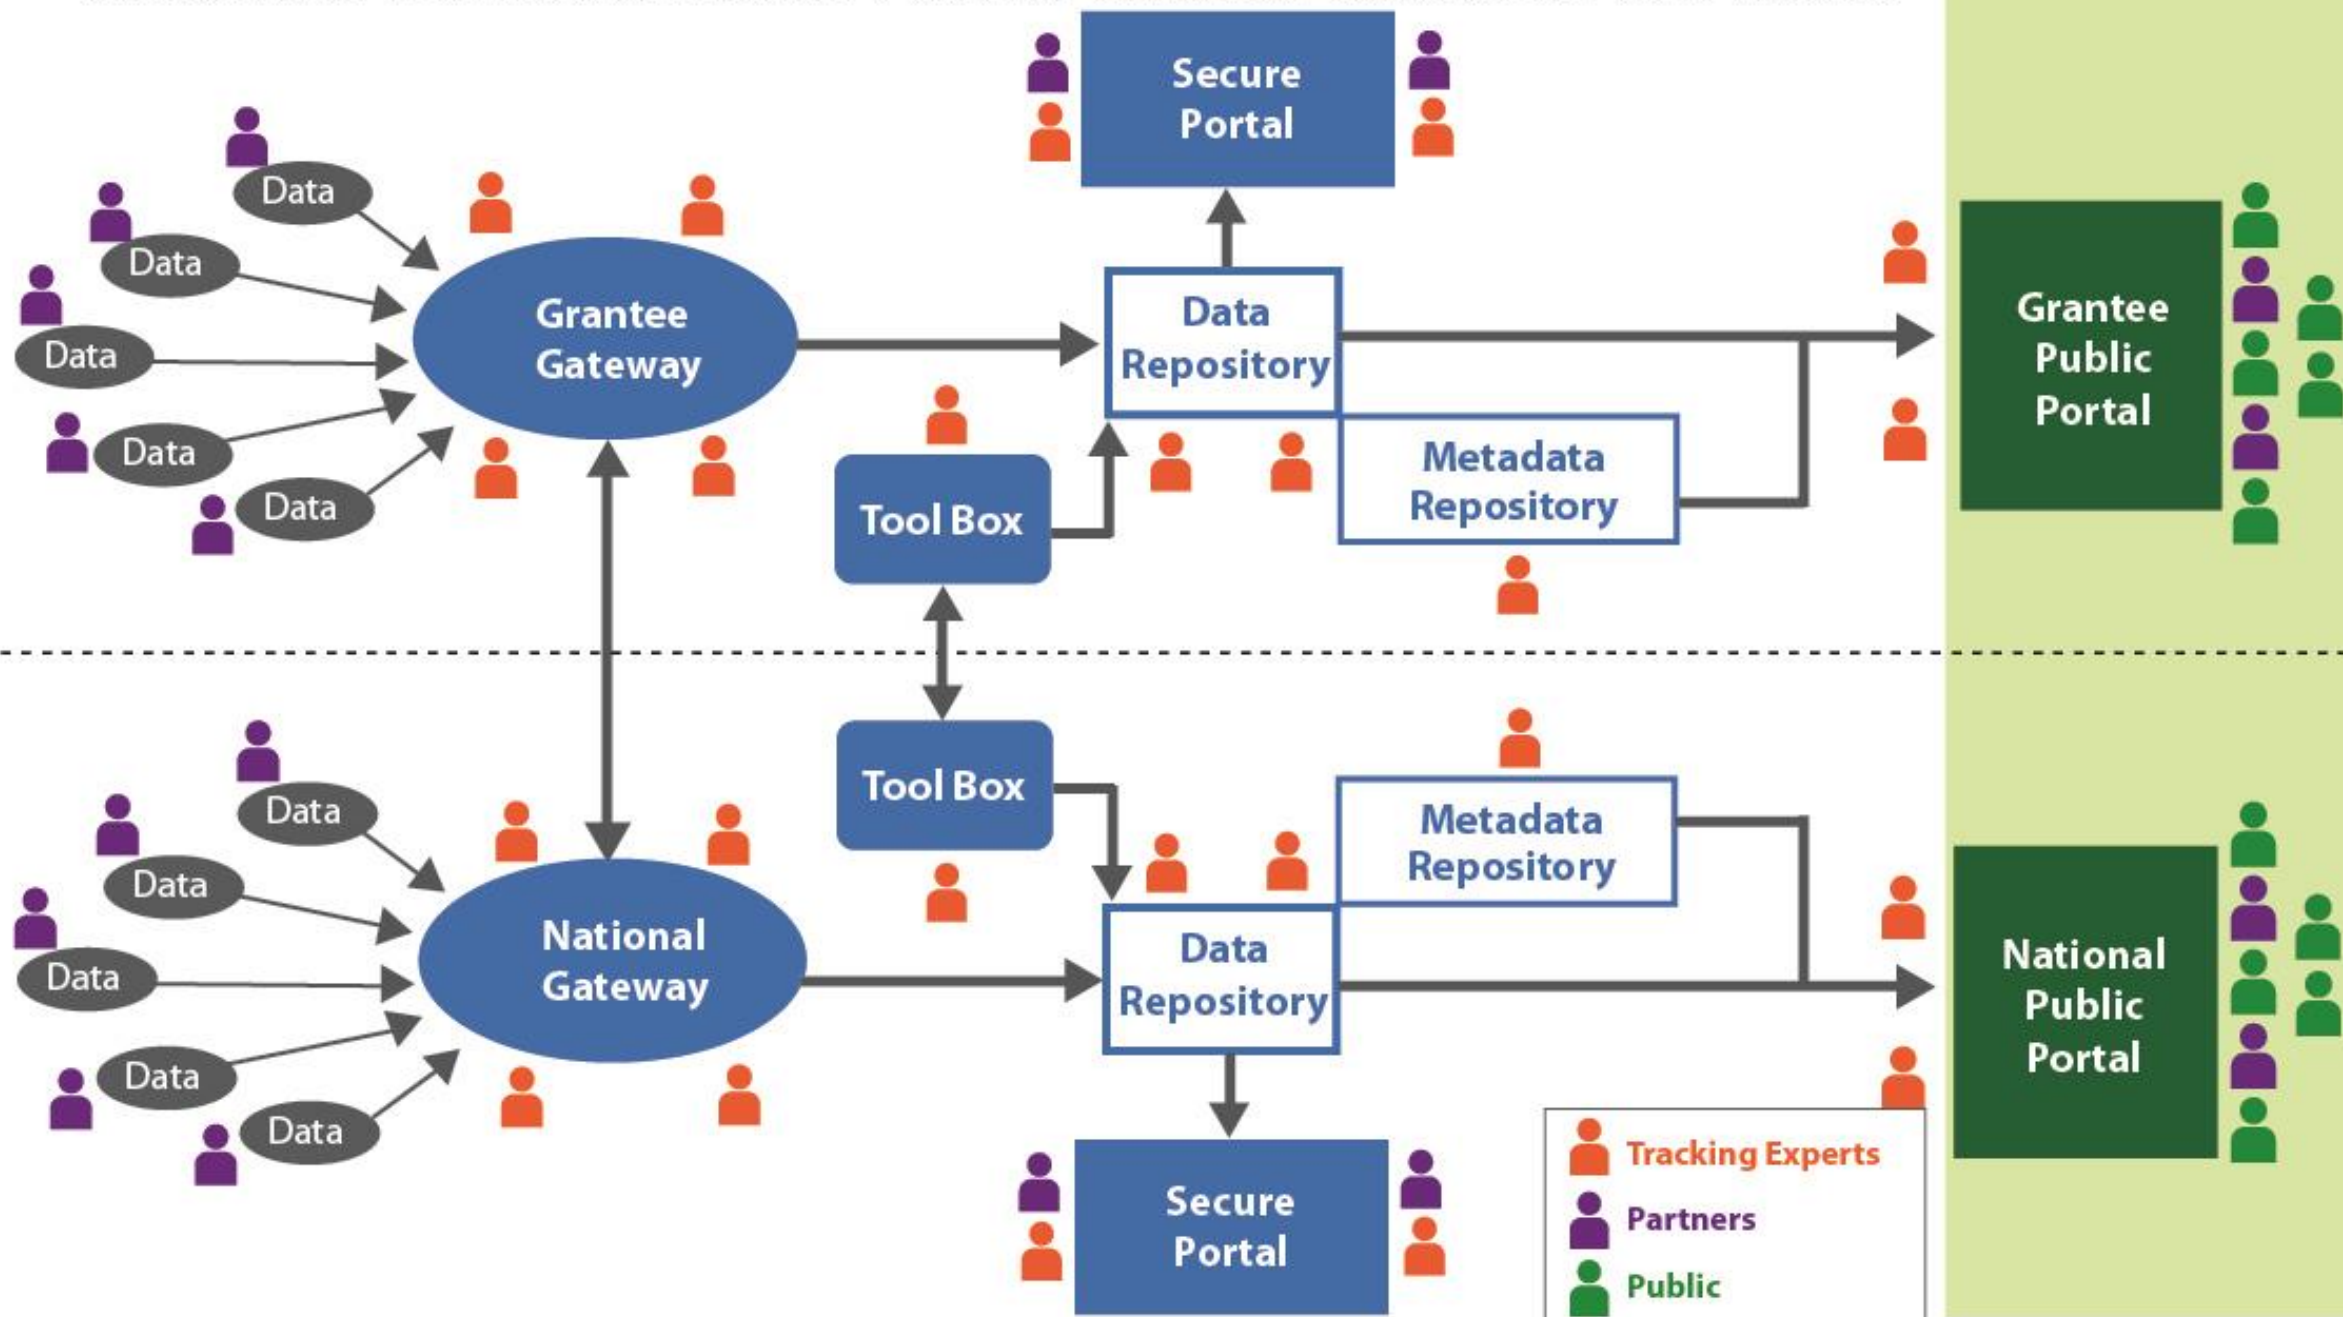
Secure Portal

Data

Data

Data

Data

Data

Grantee Gateway

Data Repository

Metadata Repository

Tool Box

Grantee Public Portal

Tool Box

Data

Data

Data

Data

Data

National Gateway

Metadata Repository

Data Repository

National Public Portal

Secure Portal

Tracking Experts

Partners

Public